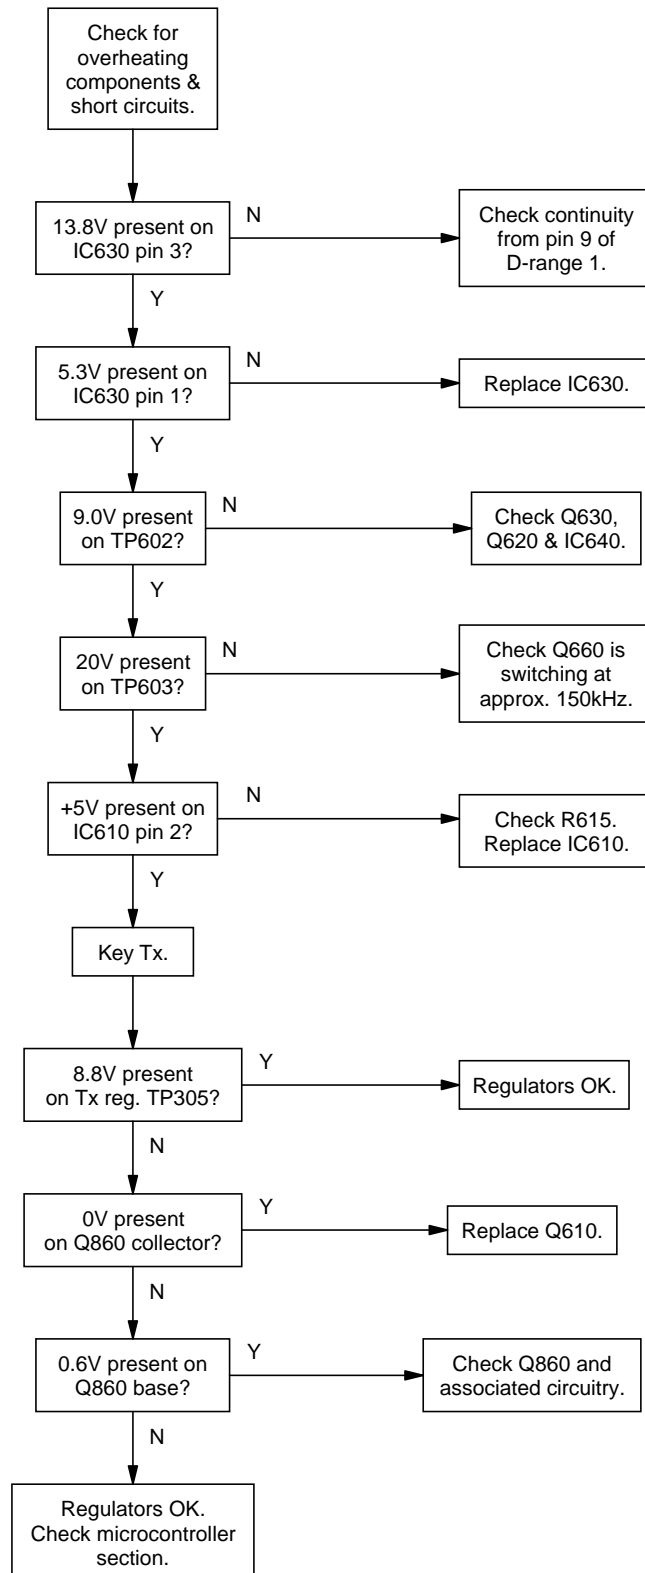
Check for overheating components & short circuits.

13.8V present on IC630 pin 3?

N

Check continuity from pin 9 of D-range 1.

Y

5.3V present on IC630 pin 1?

N

Replace IC630.

Y

9.0V present on TP602?

N

Check Q630, Q620 & IC640.

Y

20V present on TP603?

N

Check Q660 is switching at approx. 150kHz.

Y

+5V present on IC610 pin 2?

N

Check R615. Replace IC610.

Y

Key Tx.

8.8V present on Tx reg. TP305?

Y

Regulators OK.

N

0V present on Q860 collector?

Y

Replace Q610.

N

0.6V present on Q860 base?

Y

Check Q860 and associated circuitry.

N

Regulators OK. Check microcontroller section.